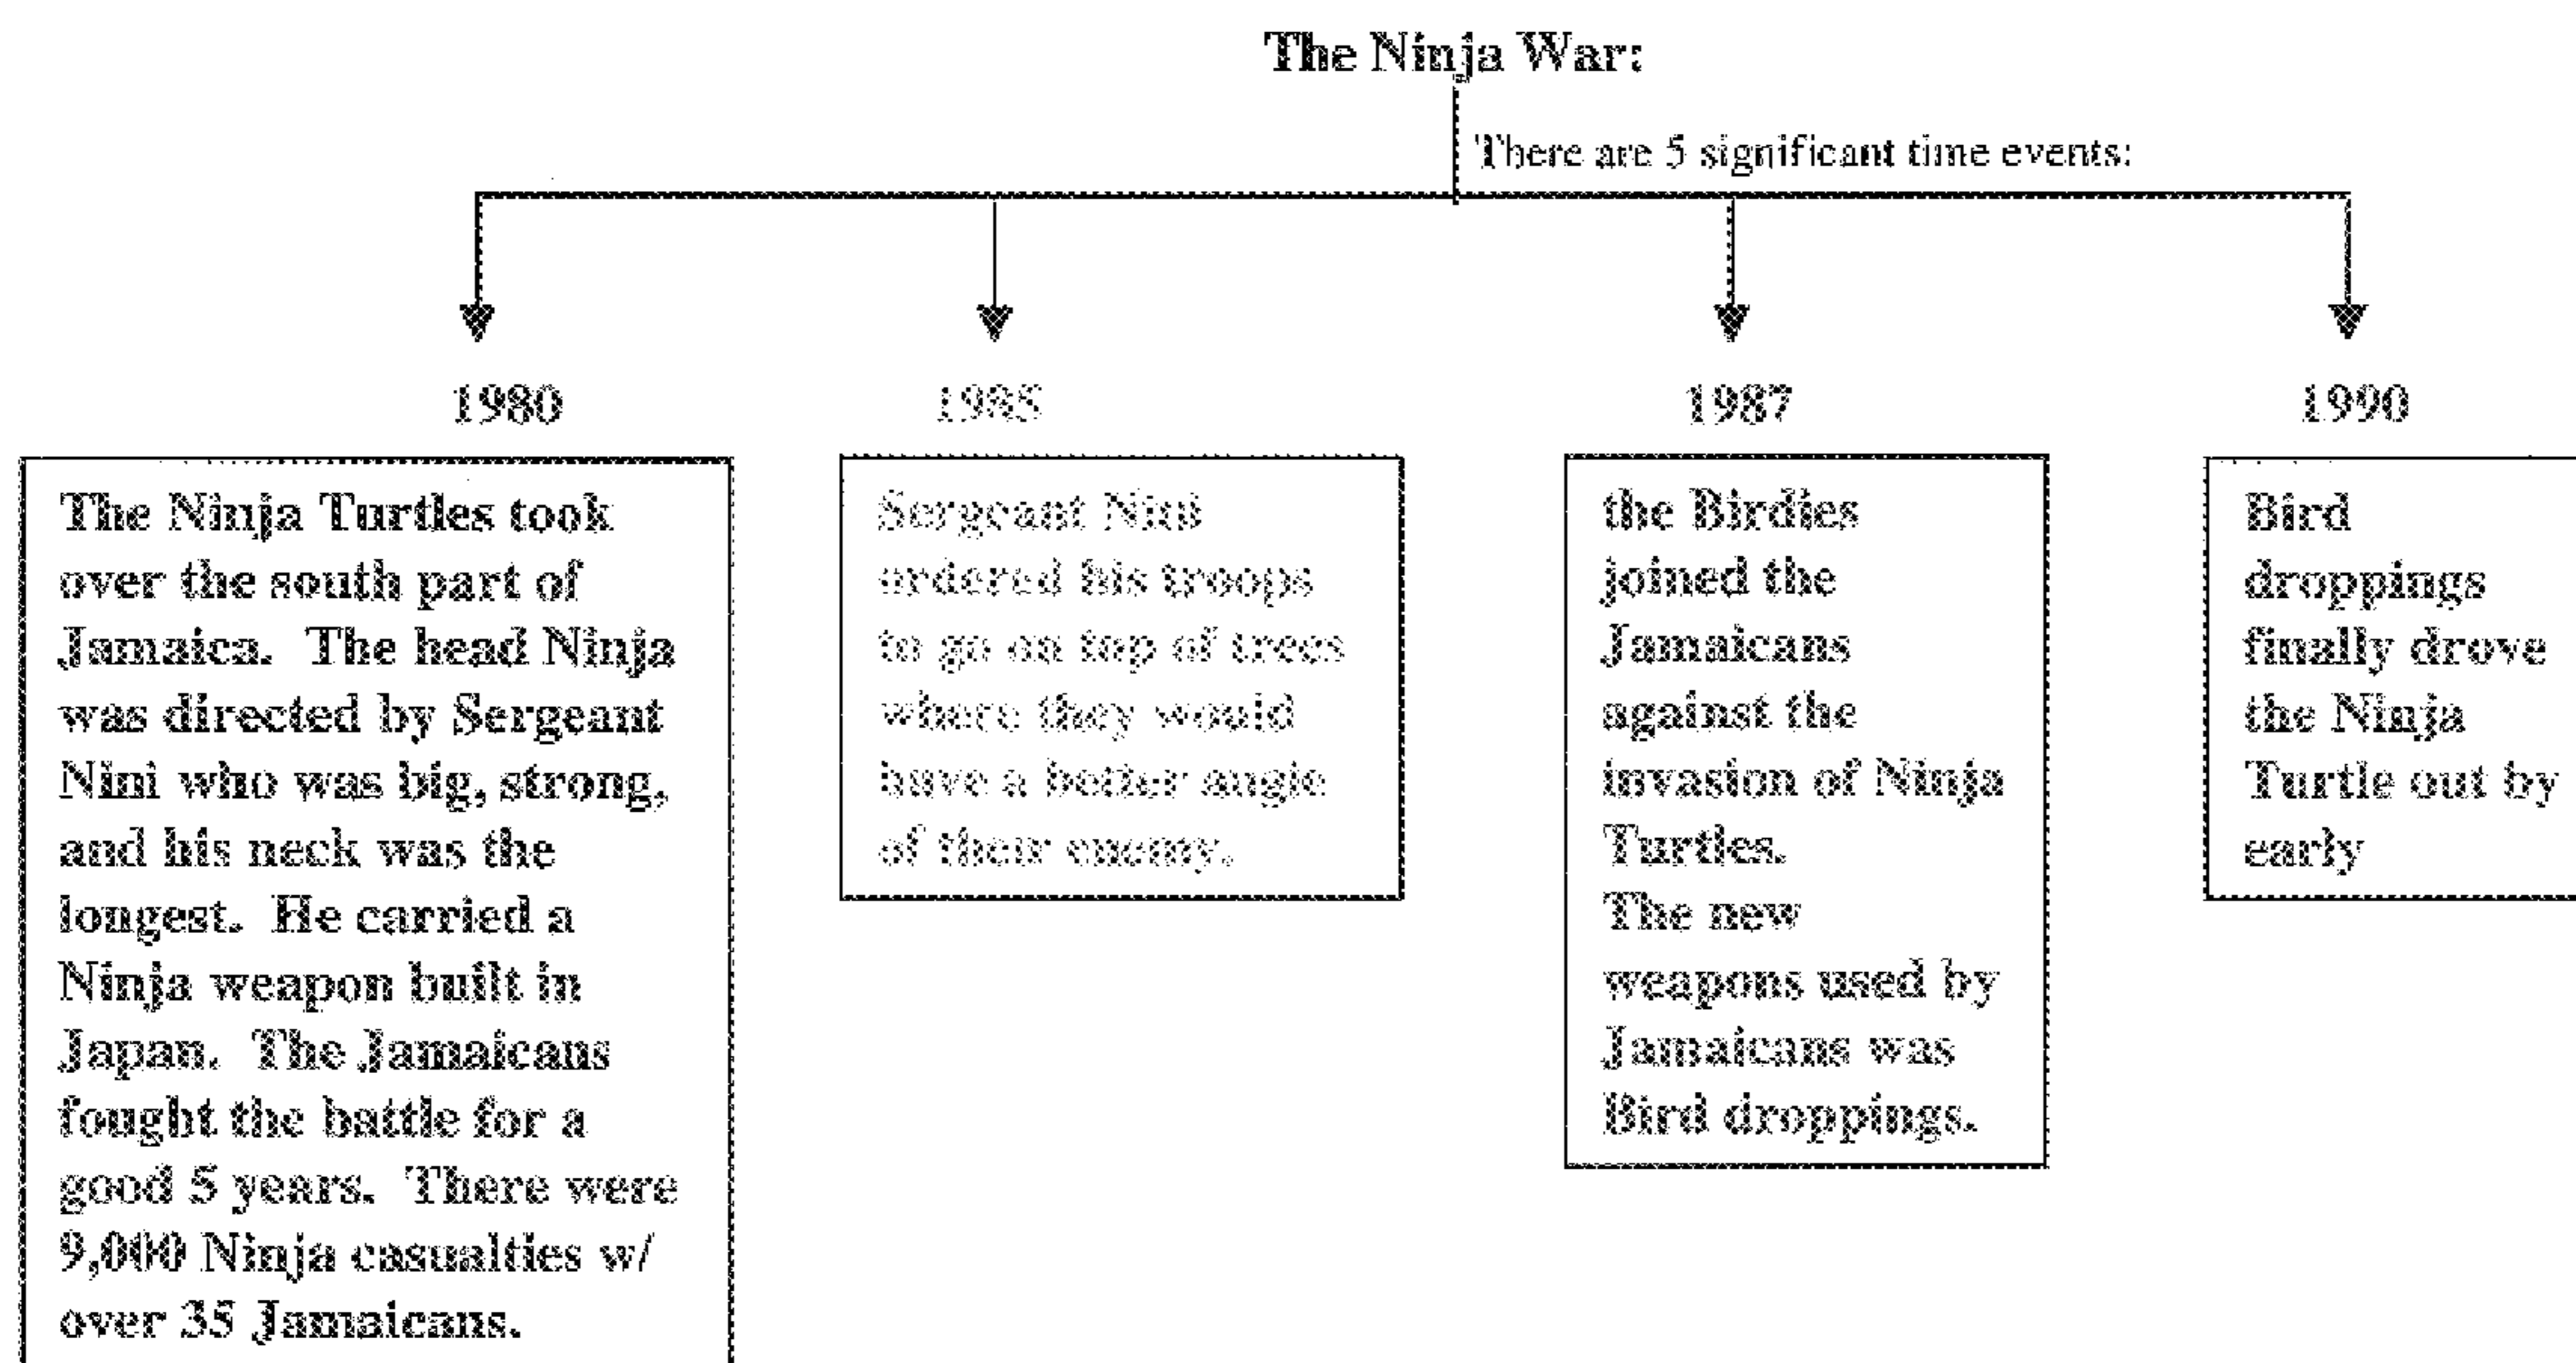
The Ninja War:

There are 5 significant time events:

1980

The Ninja Turtles took over the south part of Jamaica. The head Ninja was directed by Sergeant Nini who was big, strong, and his neck was the longest. He carried a Ninja weapon built in Japan. The Jamaicans fought the battle for a good 5 years. There were 9,000 Ninja casualties w/ over 35 Jamaicans.

1985

Sergeant Nini ordered his troops to go on top of trees where they would have a better angle of their enemy.

1987

the Birdies joined the Jamaicans against the invasion of Ninja Turtles. The new weapons used by Jamaicans was Bird droppings.

1990

Bird droppings finally drove the Ninja Turtle out by early